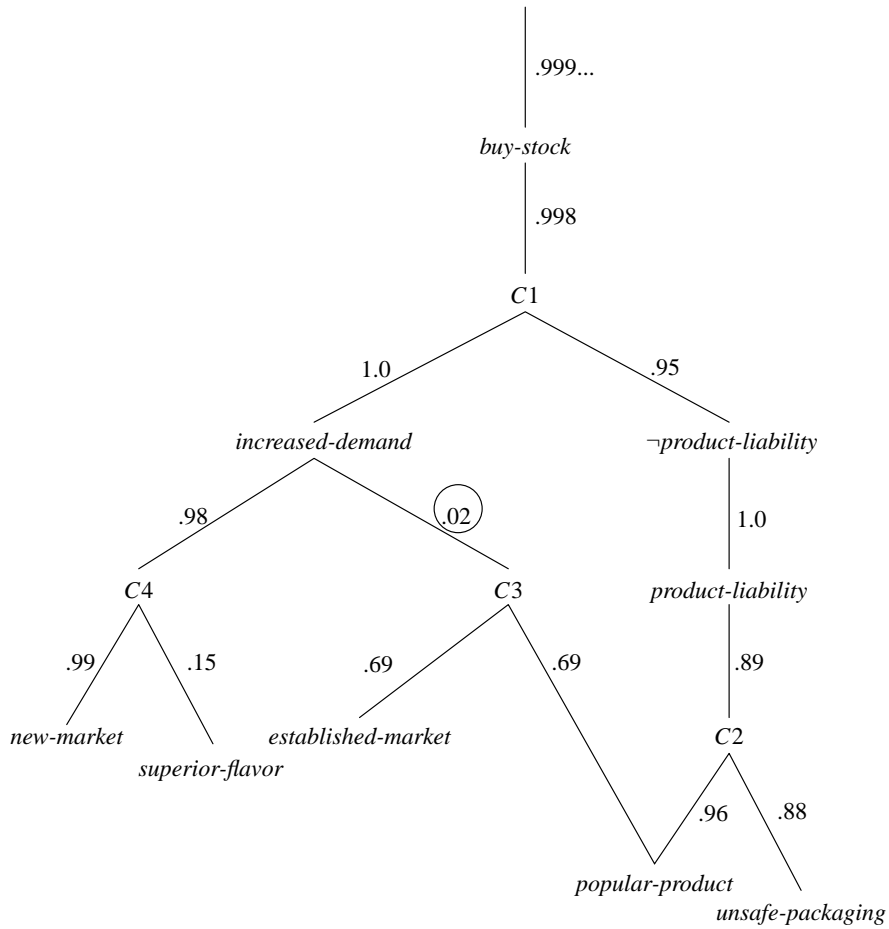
.999...

buy-stock

.998

C1

1.0

.95

increased-demand

¬product-liability

.98

.02

1.0

C4

C3

product-liability

.99

.15

.69

.69

.89

new-market

superior-flavor

established-market

C2

.96

.88

popular-product

unsafe-packaging